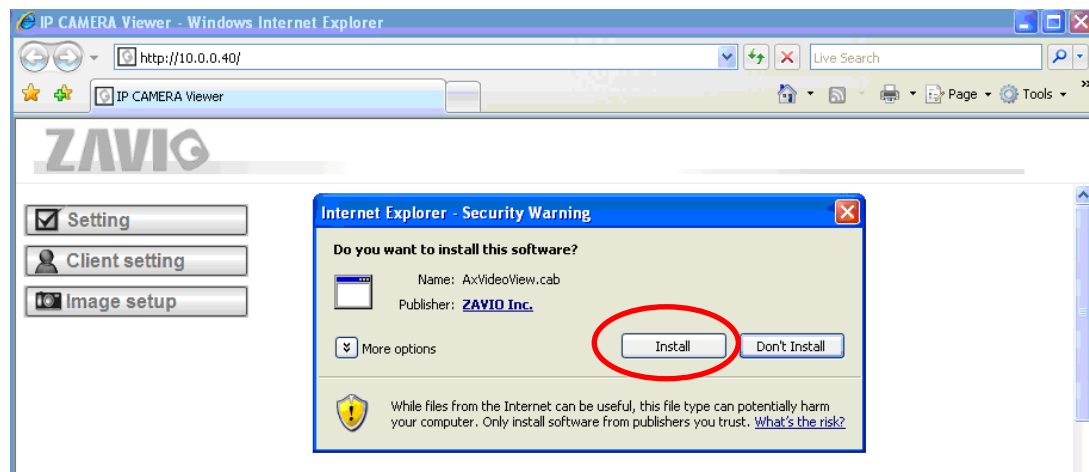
IP CAMERA Viewer - Windows Internet Explorer

http://10.0.0.40/

Live Search

IP CAMERA Viewer

Page

Tools

ZAVIO

Setting

Client setting

Image setup

Internet Explorer - Security Warning

Do you want to install this software?

Name: AxVideoView.cab

Publisher: ZAVIO Inc.

More options

Install

Don't Install

While files from the Internet can be useful, this file type can potentially harm your computer. Only install software from publishers you trust. What's the risk?